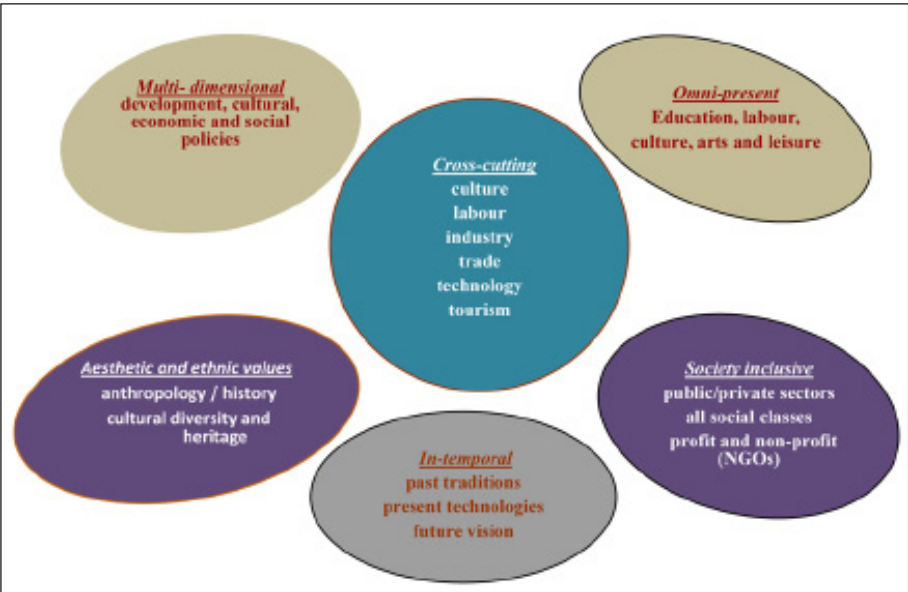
Multi- dimensional
development, cultural, economic and social policies

Omni-present
Education, labour, culture, arts and leisure

Cross-cutting
culture
labour
industry
trade
technology
tourism

Aesthetic and ethnic values
anthropology / history
cultural diversity and heritage

Society inclusive
public/private sectors
all social classes
profit and non-profit (NGOs)

In-temporal
past traditions
present technologies
future vision